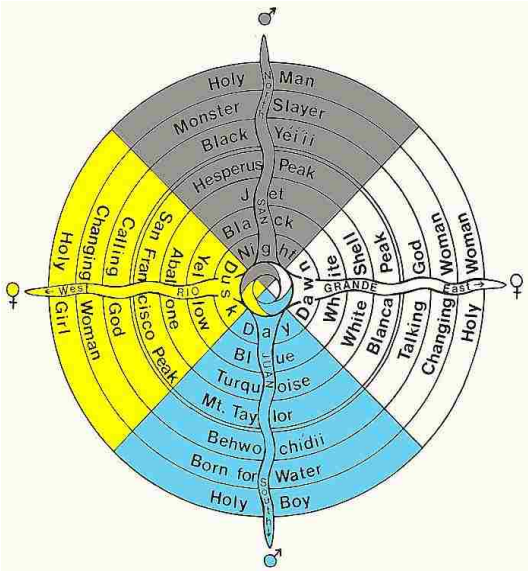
♂

North

Holy Man
Monster Slayer
Black Yeiii
Hesperus Peak
Jet
Black
Night

SAN

♀ ← West

Holy Girl
Changing Woman
Calling God
San Francisco Peak
Abalone
Yellow
Dusk

RIO

East → ♀

GRANDE

Dawn
White
White Shell
Blanca Peak
Talking God
Changing Woman
Holy Woman

JUAN

Day
Blue
Turquoise
Mt. Taylor
Behwochidii
Born for Water
Holy Boy

South

♂